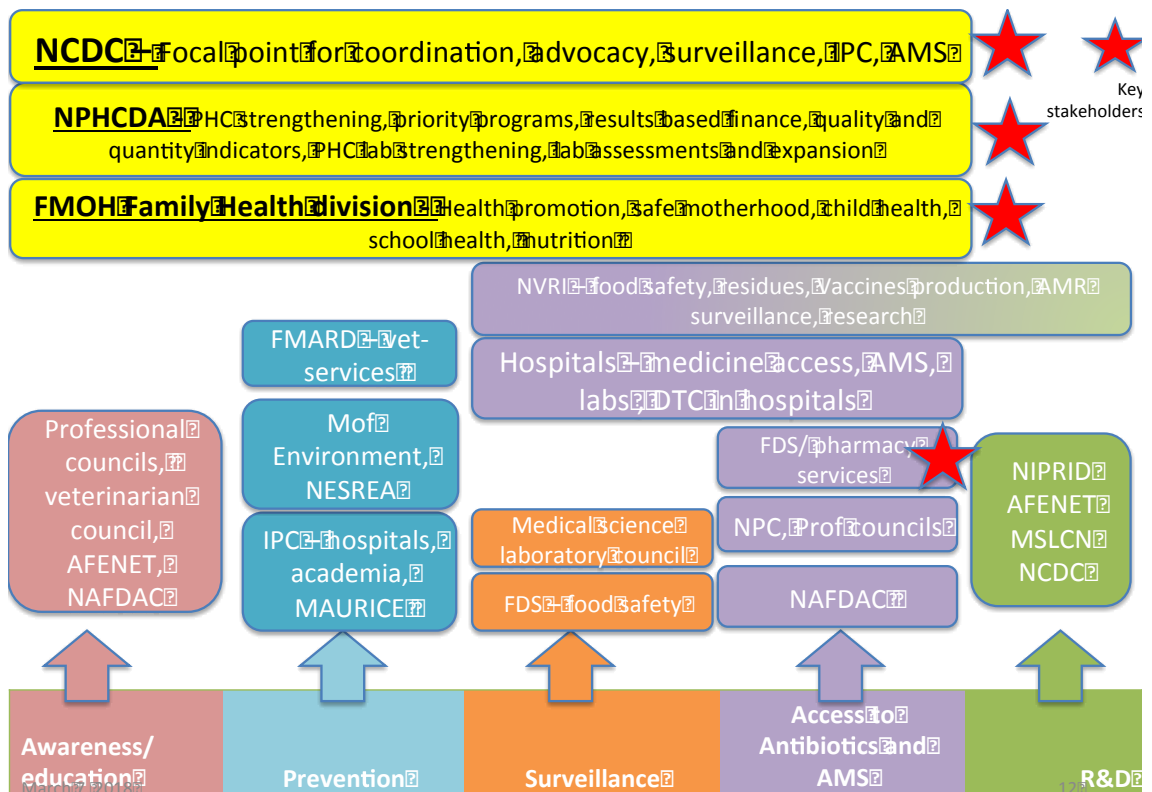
NCDC – Focal point for coordination, advocacy, surveillance, IPC, AMS

Key stakeholders

NPHCDA – PHC strengthening, priority programs, results based finance, quality and quantity indicators, PHC lab strengthening, lab assessments and expansion

FMOH Family Health division – Health promotion, safe motherhood, child health, school health, nutrition

NVRI – food safety, residues, Vaccines production, AMR surveillance, research

FMARD – vet-services

Hospitals – medicine access, AMS, labs, DTC in hospitals

Professional councils, veterinarian council, AFENET, NAFDAC

M of Environment, NESREA

FDS/ pharmacy services

NIPRID AFENET MSLCN NCDC

IPC – hospitals, academia, MAURICE

Medical science laboratory council

NPC, Prof councils

FDS – food safety

NAFDAC

Awareness/ education

Prevention

Surveillance

Access to Antibiotics and AMS

R&D

March 2018

12